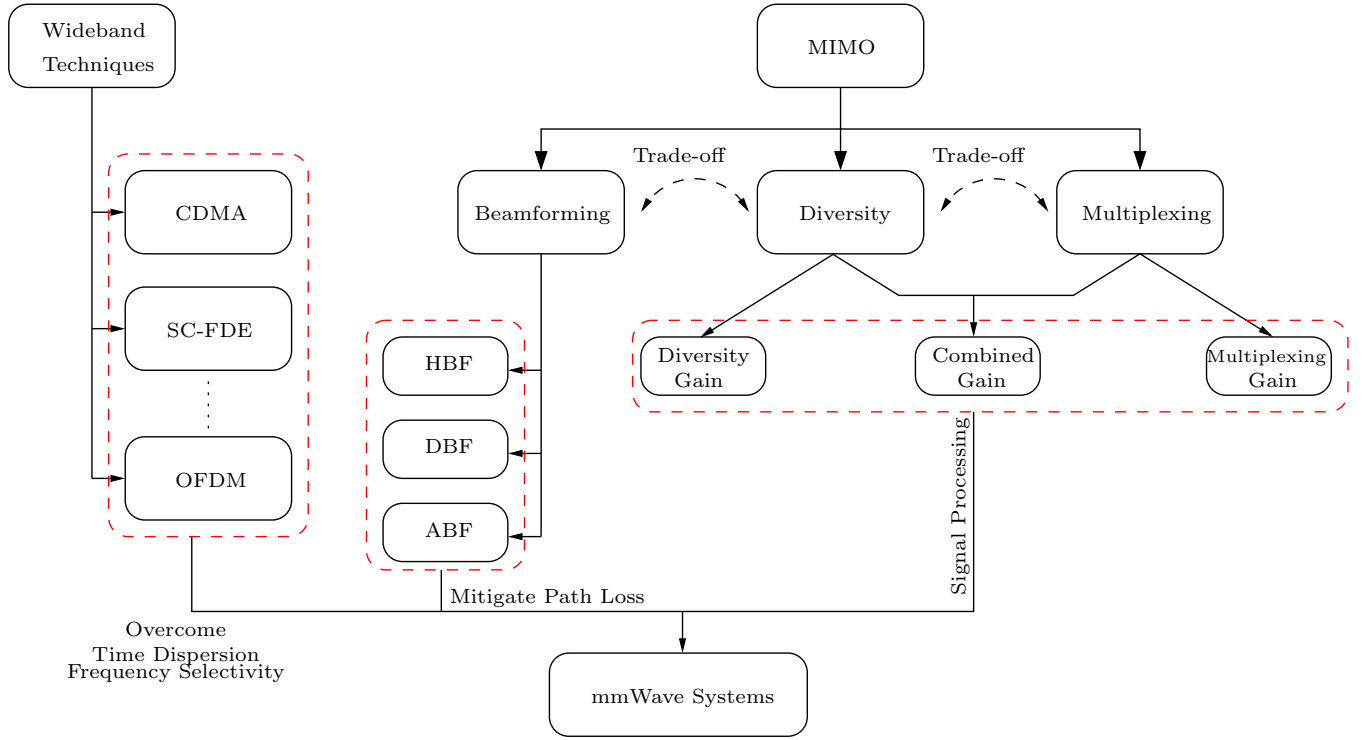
Wideband Techniques

MIMO

Trade-off

Trade-off

CDMA

Beamforming

Diversity

Multiplexing

SC-FDE

HBF

Diversity Gain

Combined Gain

Multiplexing Gain

DBF

OFDM

ABF

Signal Processing

Mitigate Path Loss

Overcome
Time Dispersion
Frequency Selectivity

mmWave Systems